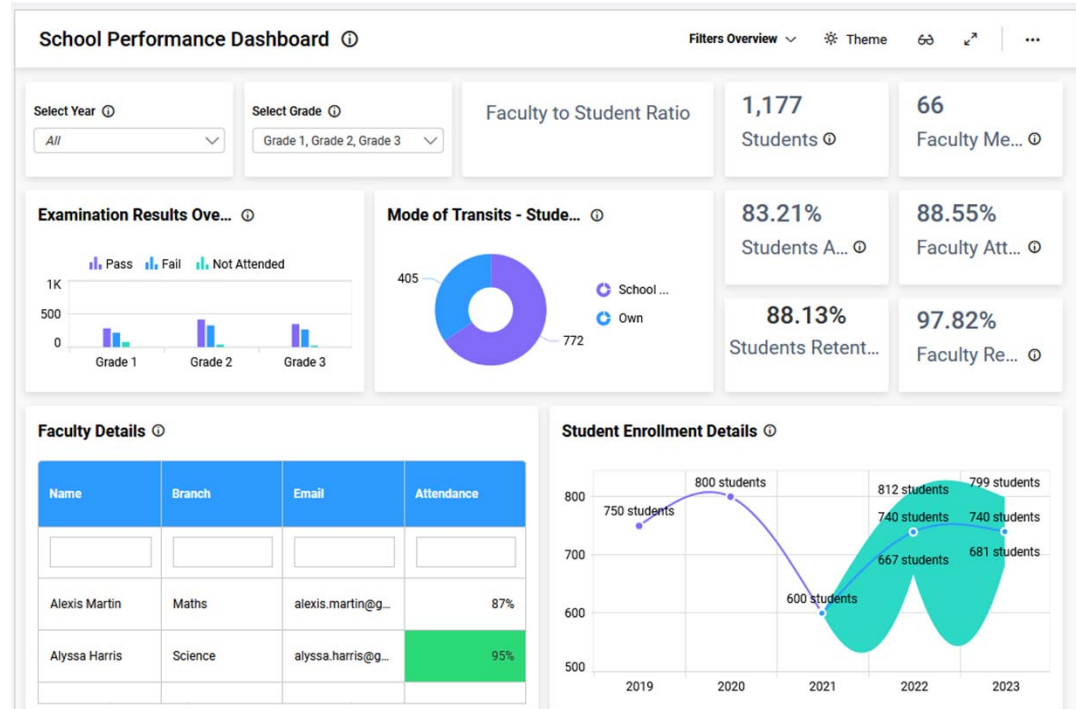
School Performance Dashboard ⓘ

Filters Overview Theme

Select Year ⓘ
All

Select Grade ⓘ
Grade 1, Grade 2, Grade 3

Faculty to Student Ratio

1,177
Students ⓘ

66
Faculty Me... ⓘ

Examination Results Ove... ⓘ

Pass Fail Not Attended

1K
500
0

Grade 1 Grade 2 Grade 3

Mode of Transits - Stude... ⓘ

405
772

School ...
Own

83.21%
Students A... ⓘ

88.55%
Faculty Att... ⓘ

88.13%
Students Retent...

97.82%
Faculty Re... ⓘ

Faculty Details ⓘ

| Name | Branch | Email | Attendance |
|---|---|---|---|
| | | | |
| Alexis Martin | Maths | alexis.martin@g... | 87% |
| Alyssa Harris | Science | alyssa.harris@g... | 95% |

Student Enrollment Details ⓘ

800
700
600
500

750 students
800 students
600 students
812 students
740 students
667 students
799 students
740 students
681 students

2019 2020 2021 2022 2023